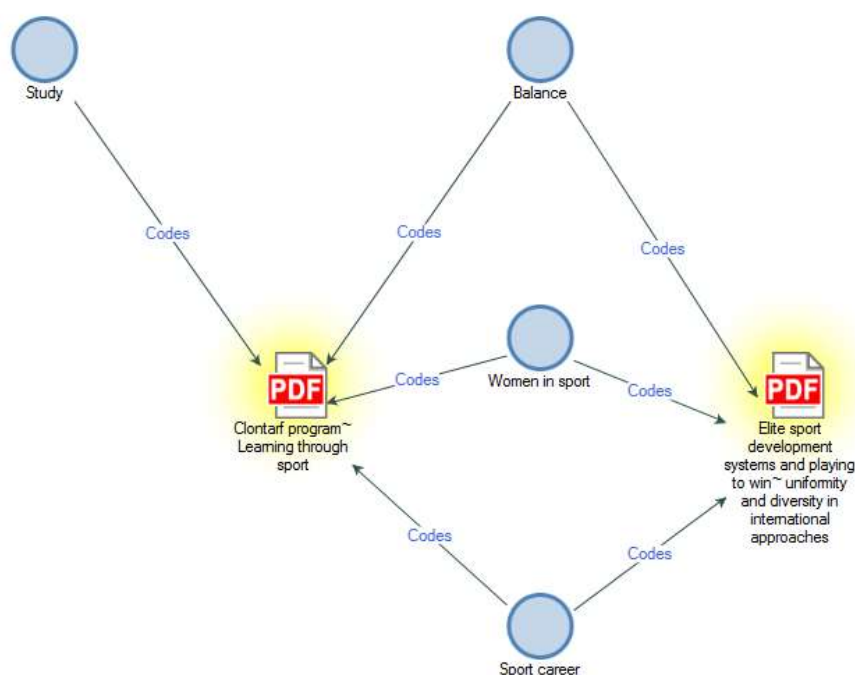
Study

Balance

Codes

Codes

Codes

PDF

Codes

Women in sport

Codes

PDF

Clontarf program~ Learning through sport

Elite sport development systems and playing to win~ uniformity and diversity in international approaches

Codes

Codes

Sport career